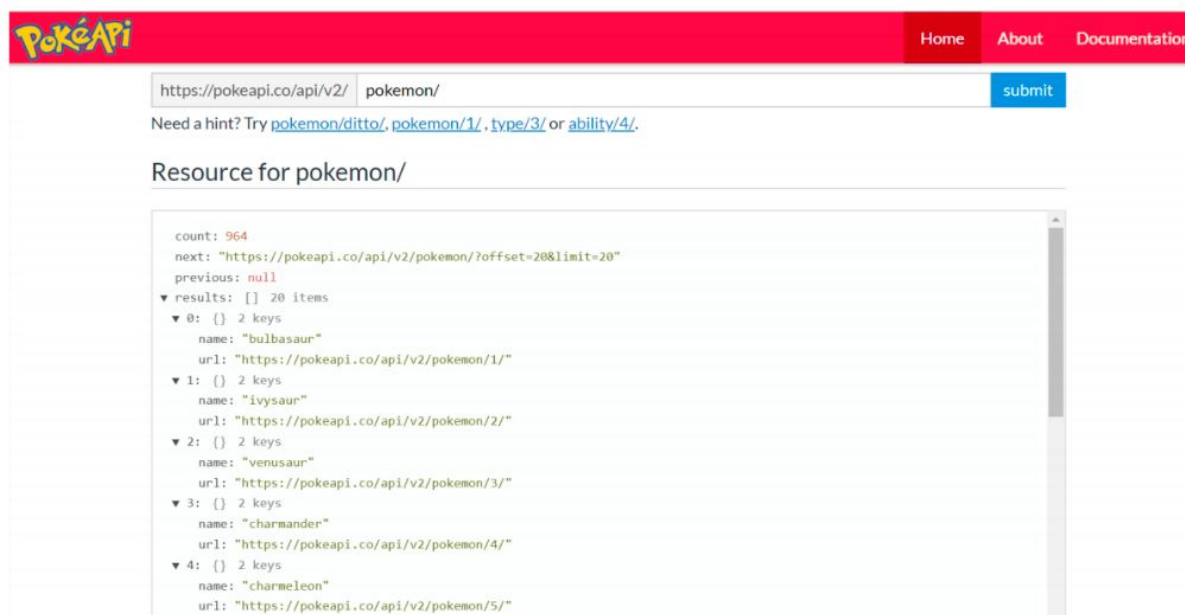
PokéApi

Home About Documentatio

https://pokeapi.co/api/v2/ pokemon/ submit

Need a hint? Try pokemon/ditto/, pokemon/1/ , type/3/ or ability/4/.

Resource for pokemon/

count: 964
next: "https://pokeapi.co/api/v2/pokemon/?offset=20&limit=20"
previous: null
▼ results: [] 20 items
▼ 0: {} 2 keys
name: "bulbasaur"
url: "https://pokeapi.co/api/v2/pokemon/1/"
▼ 1: {} 2 keys
name: "ivysaur"
url: "https://pokeapi.co/api/v2/pokemon/2/"
▼ 2: {} 2 keys
name: "venusaur"
url: "https://pokeapi.co/api/v2/pokemon/3/"
▼ 3: {} 2 keys
name: "charmander"
url: "https://pokeapi.co/api/v2/pokemon/4/"
▼ 4: {} 2 keys
name: "charmeleon"
url: "https://pokeapi.co/api/v2/pokemon/5/"